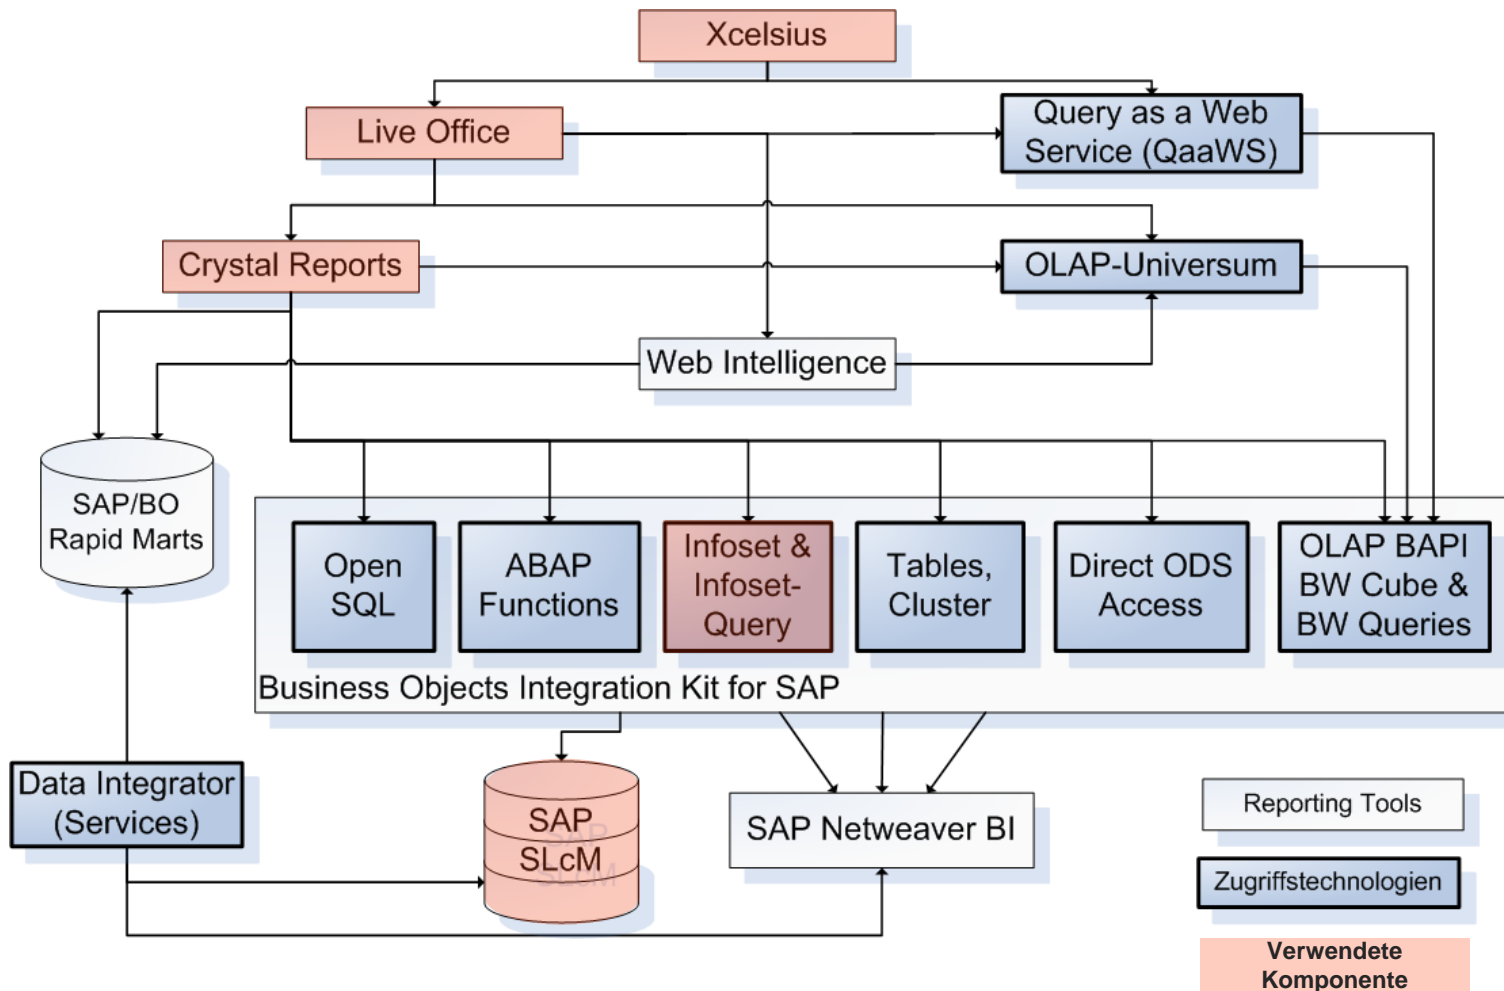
Xcelsius

Live Office

Query as a Web Service (QaaWS)

Crystal Reports

OLAP-Universum

Web Intelligence

SAP/BO Rapid Marts

Open SQL

ABAP Functions

Infoset & Infoset-Query

Tables, Cluster

Direct ODS Access

OLAP BAPI BW Cube & BW Queries

Business Objects Integration Kit for SAP

Data Integrator (Services)

SAP SLcM

SAP Netweaver BI

Reporting Tools

Zugriffstechnologien

Verwendete Komponente